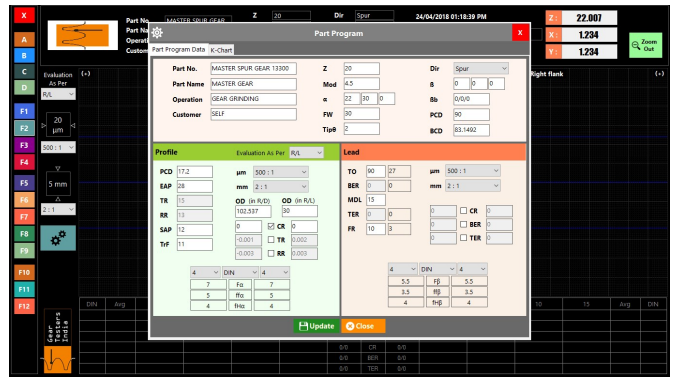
X
A
B
C
D
Evaluation As Per
R/L
F1
F2
20 μm
F3
500 : 1
F4
F5
5 mm
F6
F7
2 : 1
F8
F9
F10
F11
F12
Part No. MASTER SPUR GEAR
Part Na
Operati
Custom
Z 20
Dir Spur
24/04/2018 01:18:39 PM
Z: 22.007
X: 1.234
Y: 1.234
Zoom Out
(+)
Right flank
(+)
Part Program
X
Part Program Data
K-Chart

| Part No. | MASTER SPUR GEAR 13300 | Z | 20 | Dir | Spur |
|---|---|---|---|---|---|
| Part Name | MASTER GEAR | Mod | 4.5 | β | 0 0 0 |
| Operation | GEAR GRINDING | α | 22 30 0 | Bb | 0/0/0 |
| Customer | SELF | FW | 30 | PCD | 90 |
| | | Tipθ | 2 | BCD | 83.1492 |

Profile
Evaluation As Per R/L
PCD 17.2
μm 500 : 1
EAP 28
mm 2 : 1
TR 15
RR 13
OD (in R/D) 102.537
OD (in R/L) 30
SAP 12
0
CR 0
TrF 11
-0.001
TR 0.002
-0.003
RR 0.003
4 DIN 4

| 7 | Fα | 7 |
|---|---|---|
| 5 | ffα | 5 |
| 4 | fHα | 4 |

Lead
TO 90 27
μm 500 : 1
BER 0 0
mm 2 : 1
MDL 15
TER 0 0
0
CR 0
FR 10 3
0
BER 0
0
TER 0
4 DIN 4

| 5.5 | Fβ | 5.5 |
|---|---|---|
| 3.5 | ffβ | 3.5 |
| 4 | fHβ | 4 |

Update
Close
DIN
Avg
10
15
Avg
DIN
0/0 CR 0/0
0/0 BER 0/0
0/0 TER 0/0
Gear Testers India